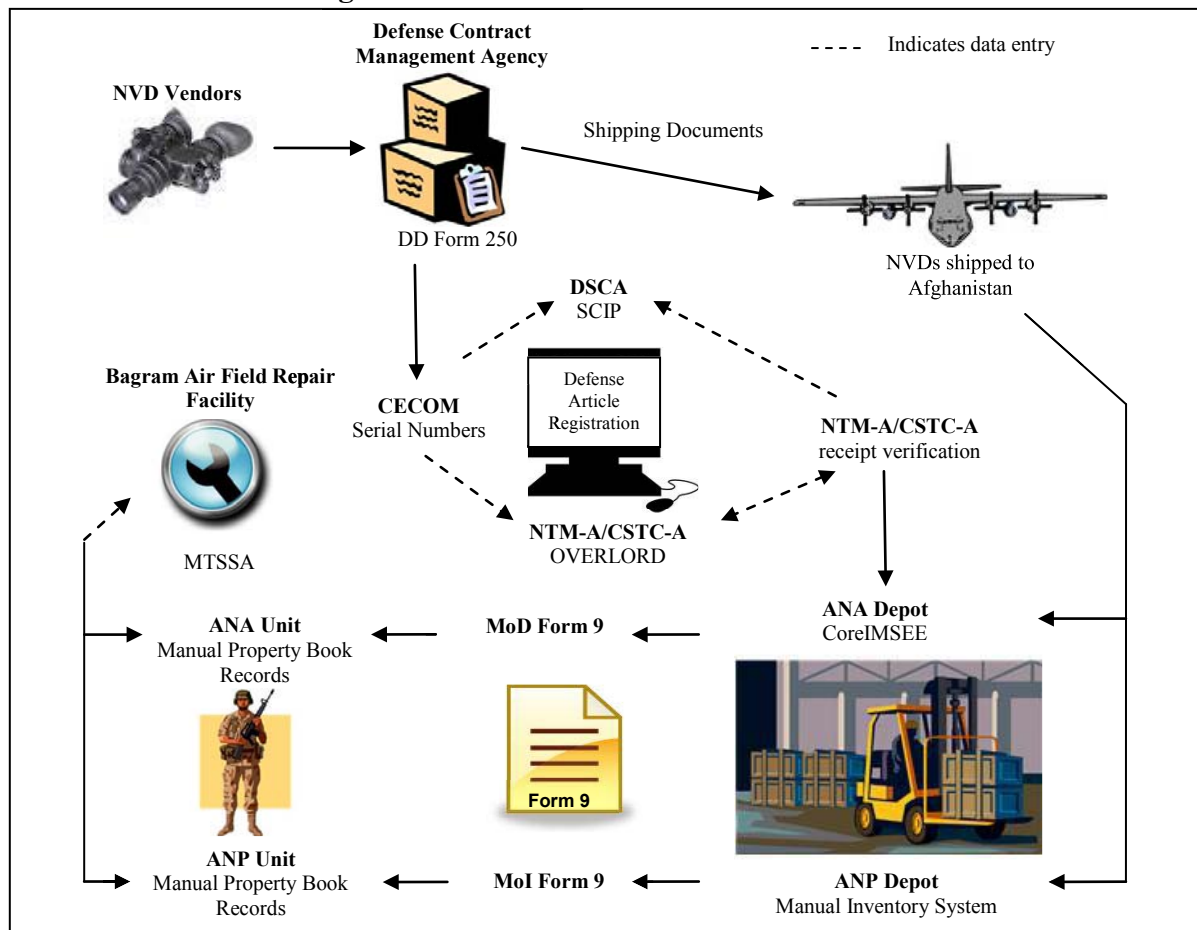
Defense Contract Management Agency

Indicates data entry

NVD Vendors

Shipping Documents

DD Form 250

NVDs shipped to Afghanistan

DSCA
SCIP

Bagram Air Field Repair Facility

CECOM
Serial Numbers

Defense Article Registration

NTM-A/CSTC-A
receipt verification

NTM-A/CSTC-A
OVERLORD

MTSSA

ANA Unit
Manual Property Book Records

MoD Form 9

ANA Depot
CoreIMSEE

Form 9

ANP Unit
Manual Property Book Records

MoI Form 9

ANP Depot
Manual Inventory System